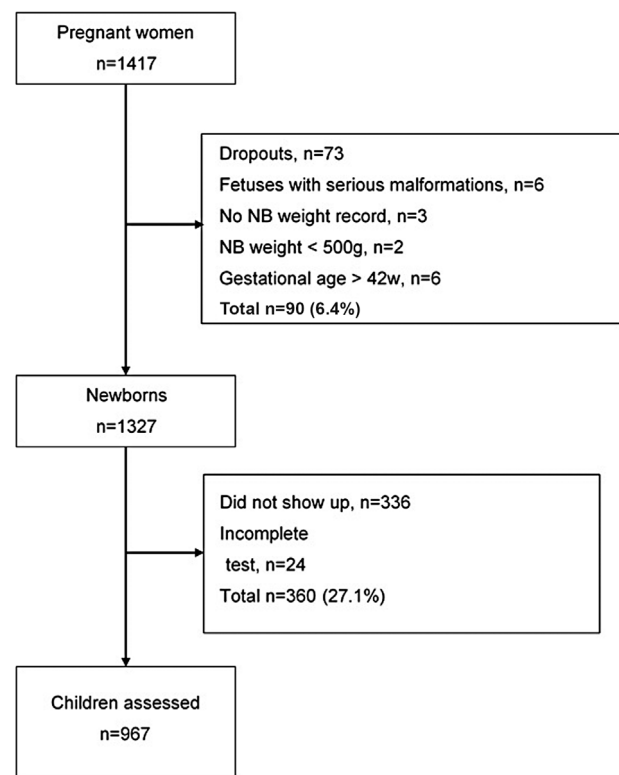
Pregnant women
n=1417

Dropouts, n=73
Fetuses with serious malformations, n=6
No NB weight record, n=3
NB weight < 500g, n=2
Gestational age > 42w, n=6
Total n=90 (6.4%)

Newborns
n=1327

Did not show up, n=336
Incomplete
test, n=24
Total n=360 (27.1%)

Children assessed
n=967